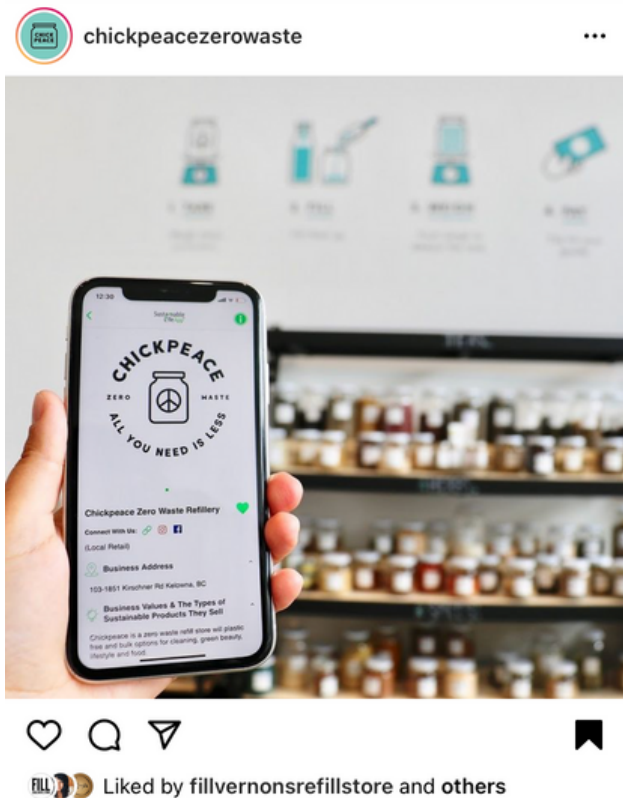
chickpeacezerowaste

12:30

Sustainable Me

CHICKPEACE

ZERO WASTE

ALL YOU NEED IS LESS

Chickpeace Zero Waste Refillery

Connect With Us:

(Local Retail)

Business Address

103-1851 Kirschner Rd Kelowna, BC

Business Values & The Types of Sustainable Products They Sell

Chickpeace is a zero waste refill store w/ plastic free and bulk options for cleaning, green beauty, lifestyle and food.

Liked by fillvernonsrefillstore and others